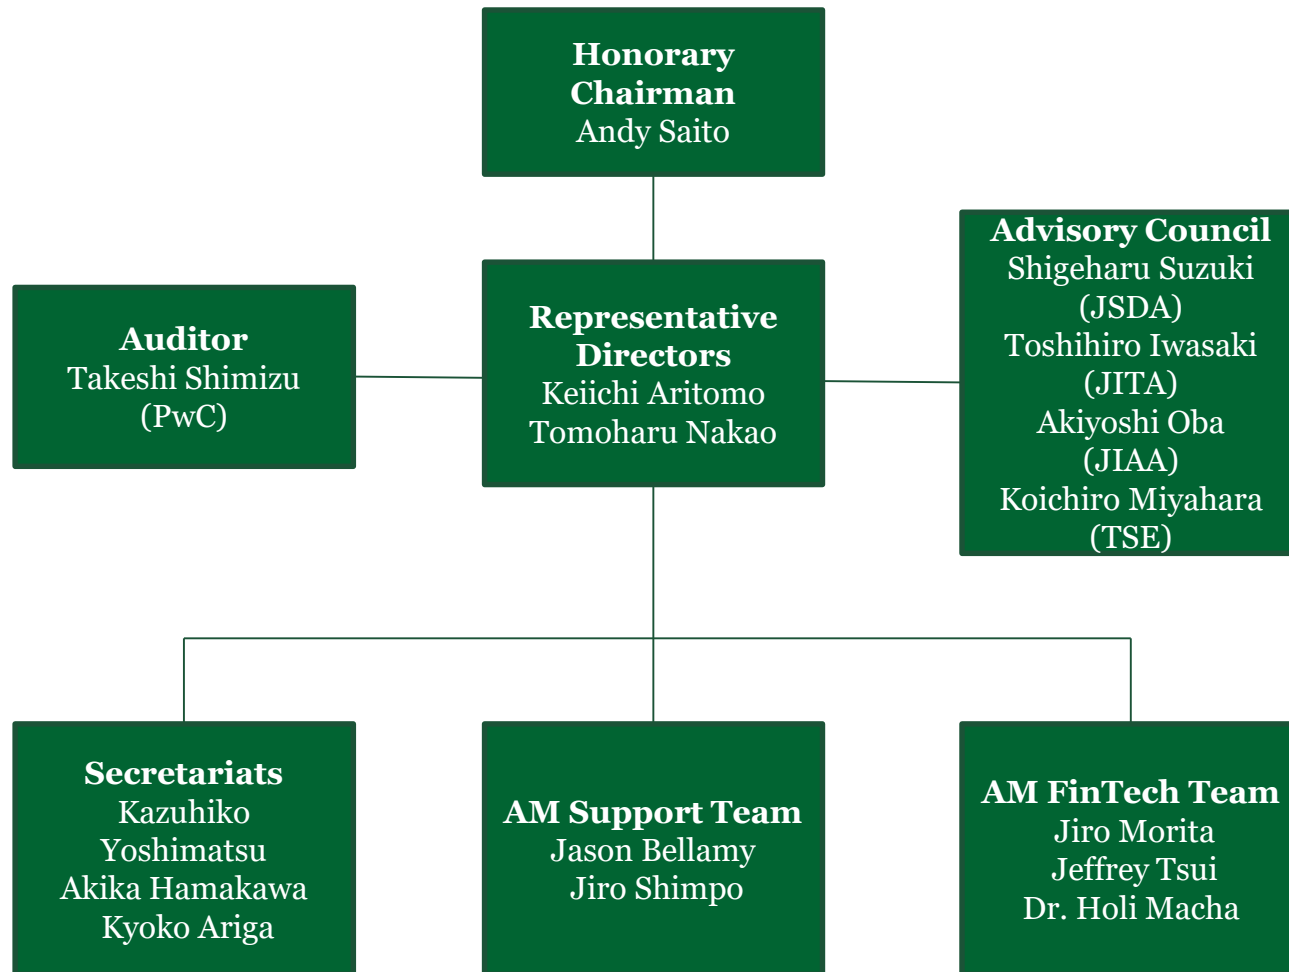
Honorary Chairman
Andy Saito

Auditor
Takeshi Shimizu
(PwC)

Representative Directors
Keiichi Aritomo
Tomoharu Nakao

Advisory Council
Shigeharu Suzuki
(JSDA)
Toshihiro Iwasaki
(JITA)
Akiyoshi Oba
(JIAA)
Koichiro Miyahara
(TSE)

Secretariats
Kazuhiko
Yoshimatsu
Akika Hamakawa
Kyoko Ariga

AM Support Team
Jason Bellamy
Jiro Shimpo

AM FinTech Team
Jiro Morita
Jeffrey Tsui
Dr. Holi Macha